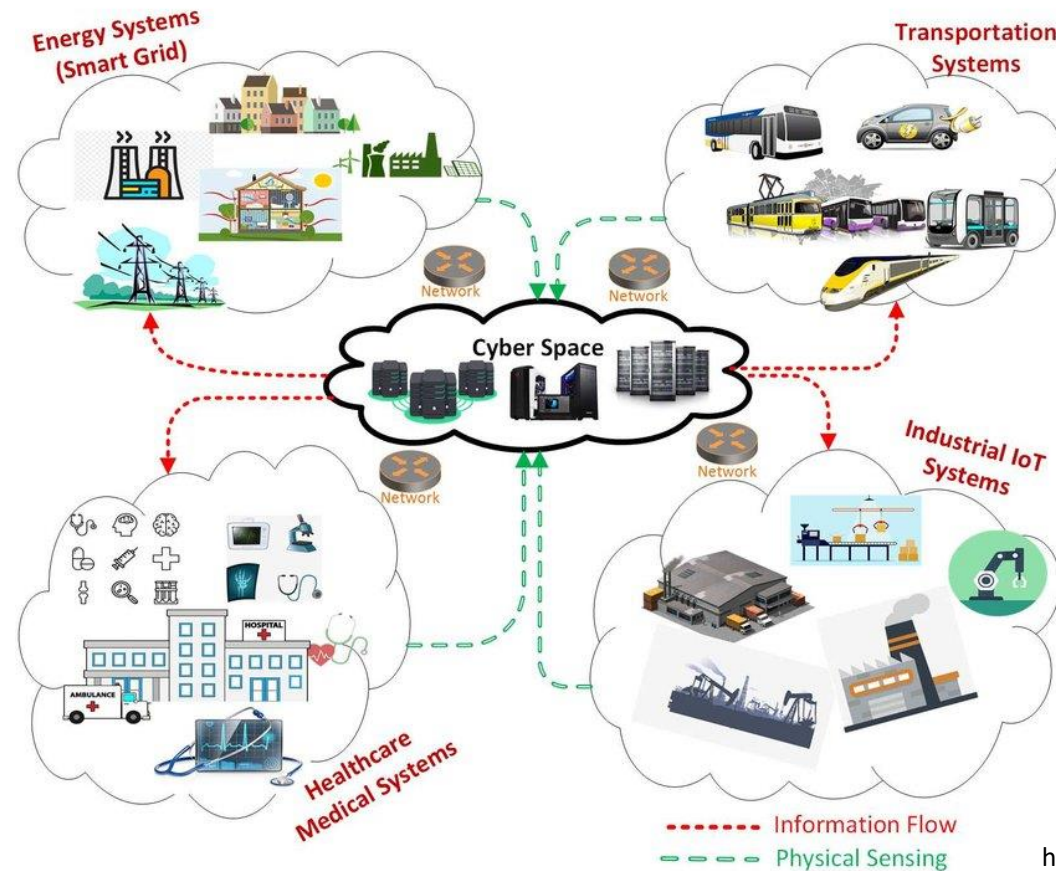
Energy Systems (Smart Grid)

Transportation Systems

Network

Network

Cyber Space

Network

Network

Industrial IoT Systems

HOSPITAL

AMBULANCE

Healthcare Medical Systems

Information Flow

Physical Sensing

h